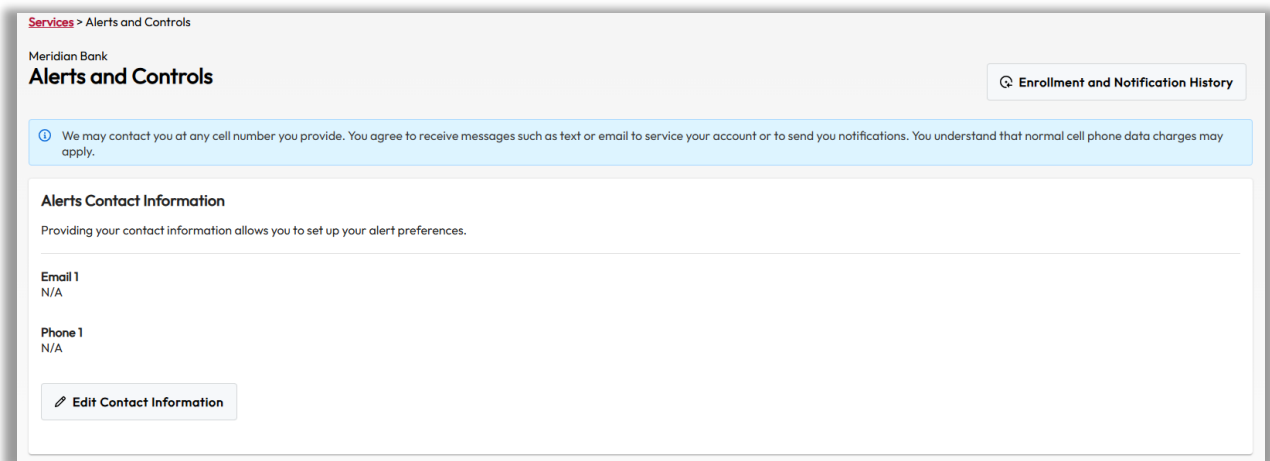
Services > Alerts and Controls

Meridian Bank
Alerts and Controls

Enrollment and Notification History

We may contact you at any cell number you provide. You agree to receive messages such as text or email to service your account or to send you notifications. You understand that normal cell phone data charges may apply.

Alerts Contact Information

Providing your contact information allows you to set up your alert preferences.

Email 1
N/A

Phone 1
N/A

Edit Contact Information